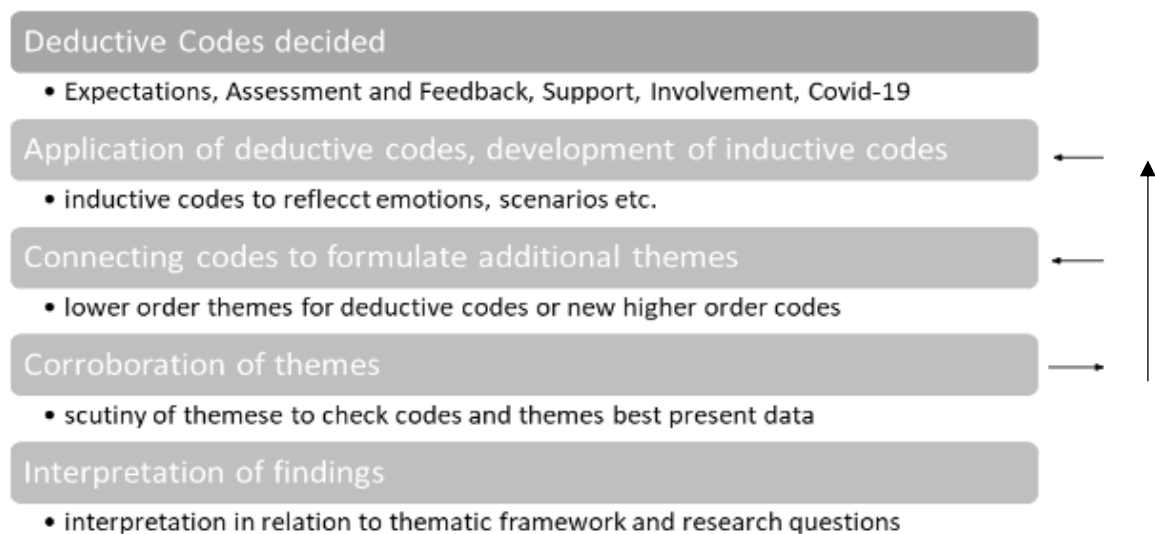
Deductive Codes decided

• Expectations, Assessment and Feedback, Support, Involvement, Covid-19

Application of deductive codes, development of inductive codes

• inductive codes to reflecct emotions, scenarios etc.

Connecting codes to formulate additional themes

• lower order themes for deductive codes or new higher order codes

Corroboration of themes

• scutiny of themese to check codes and themes best present data

Interpretation of findings

• interpretation in relation to thematic framework and research questions